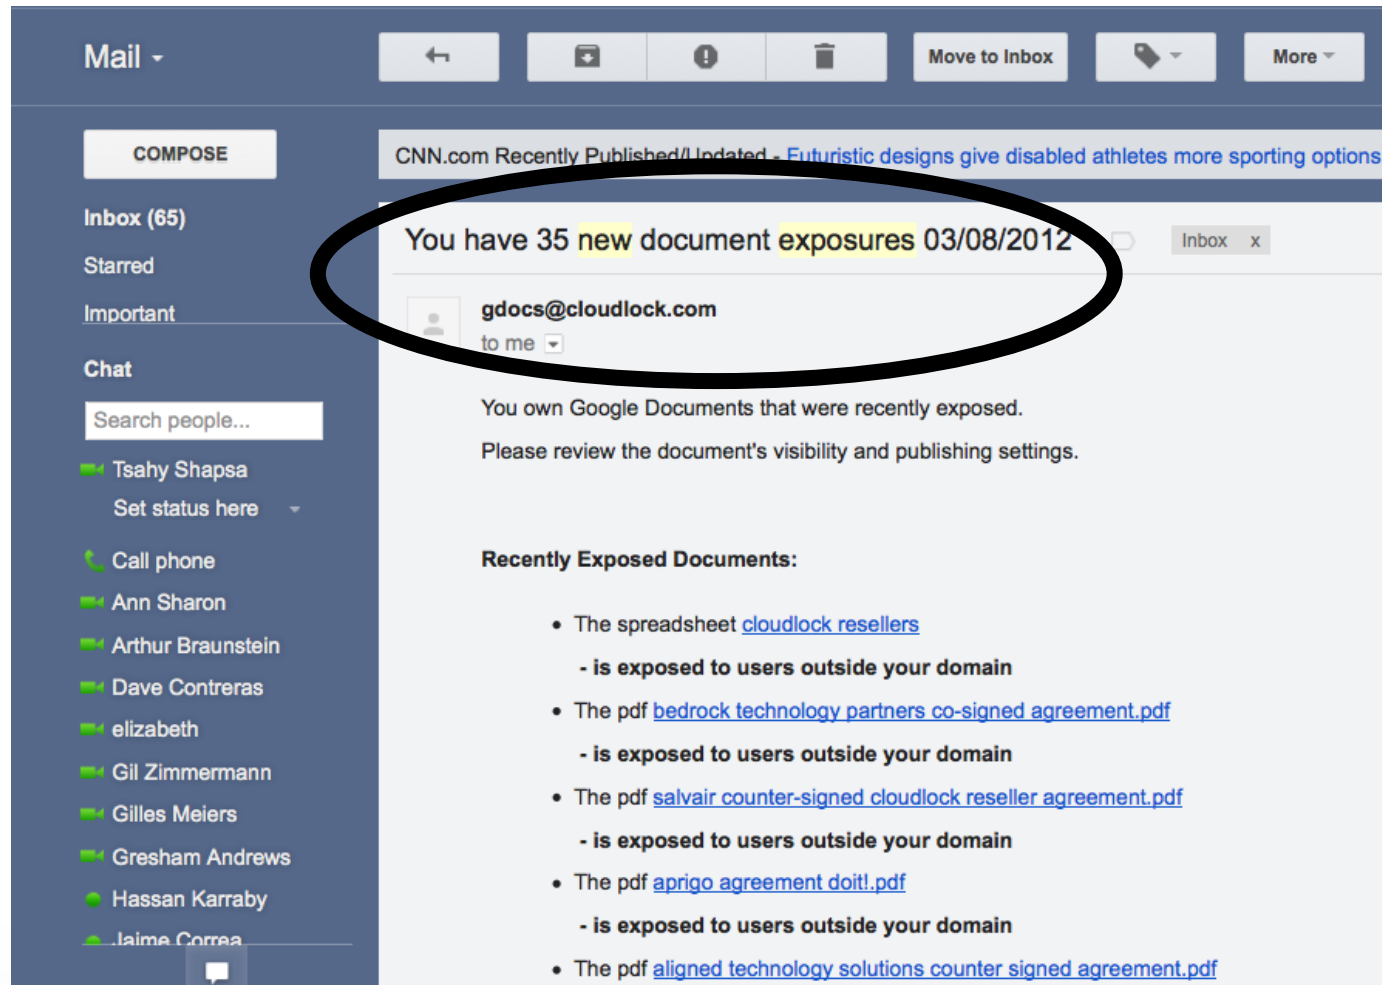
Mail

Move to Inbox

More

COMPOSE

Inbox (65)

Starred

Important

Chat

Search people...

Tsahy Shapsa

Set status here

Call phone

Ann Sharon

Arthur Braunstein

Dave Contreras

elizabeth

Gil Zimmermann

Gilles Meiers

Gresham Andrews

Hassan Karraby

Jaime Correa

CNN.com Recently Published/Updated - Futuristic designs give disabled athletes more sporting options

You have 35 new document exposures 03/08/2012

Inbox x

gdocs@cloudlock.com

to me

You own Google Documents that were recently exposed.

Please review the document's visibility and publishing settings.

Recently Exposed Documents:

- The spreadsheet cloudlock resellers
 - is exposed to users outside your domain
- The pdf bedrock technology partners co-signed agreement.pdf
 - is exposed to users outside your domain
- The pdf salvair counter-signed cloudlock reseller agreement.pdf
 - is exposed to users outside your domain
- The pdf aprigo agreement doit!.pdf
 - is exposed to users outside your domain
- The pdf aligned technology solutions counter signed agreement.pdf